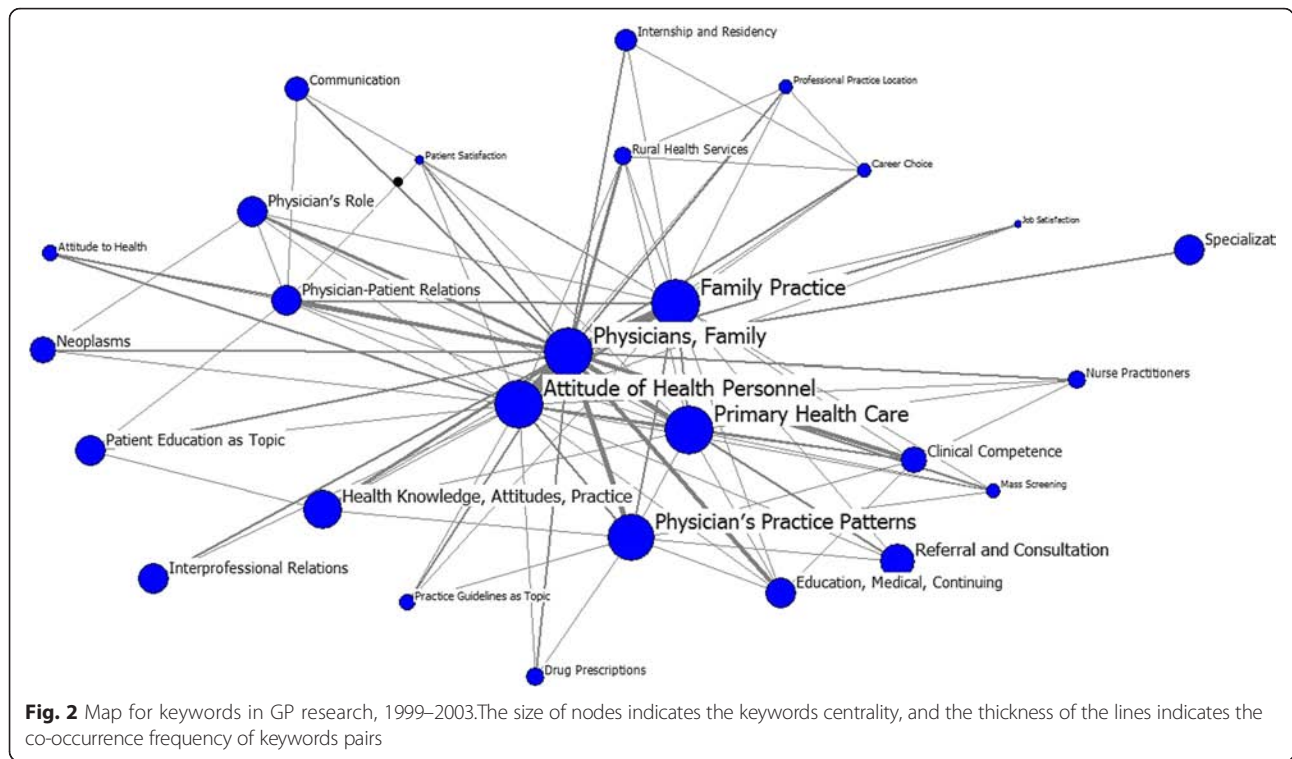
Internship and Residency

Communication

Professional Practice Location

Patient Satisfaction

Rural Health Services

Career Choice

Physician's Role

Job Satisfaction

Attitude to Health

Specializat

Physician-Patient Relations

Family Practice

Physicians, Family

Neoplasms

Attitude of Health Personnel

Nurse Practitioners

Primary Health Care

Patient Education as Topic

Clinical Competence

Mass Screening

Health Knowledge, Attitudes, Practice

Physician's Practice Patterns

Referral and Consultation

Interprofessional Relations

Education, Medical, Continuing

Practice Guidelines as Topic

Drug Prescriptions

**Fig. 2** Map for keywords in GP research, 1999–2003.The size of nodes indicates the keywords centrality, and the thickness of the lines indicates the co-occurrence frequency of keywords pairs